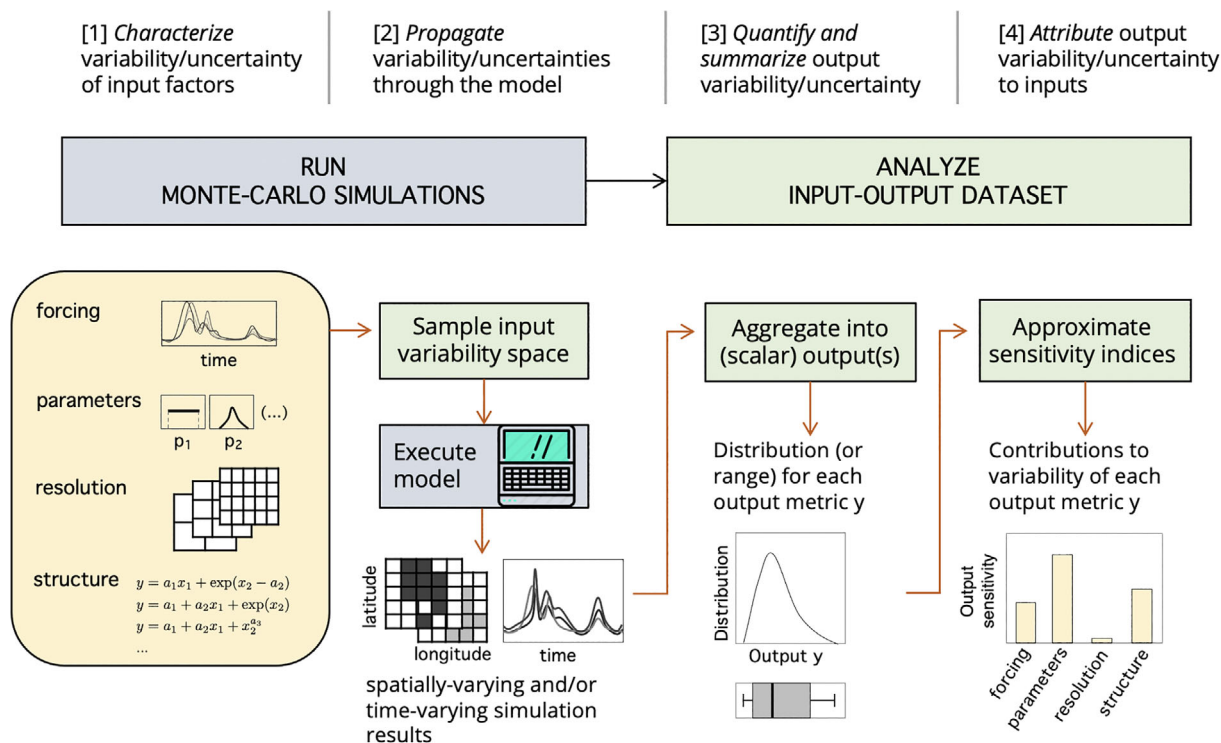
[1] *Characterize* variability/uncertainty of input factors

[2] *Propagate* variability/uncertainties through the model

[3] *Quantify and summarize* output variability/uncertainty

[4] *Attribute* output variability/uncertainty to inputs

RUN
MONTE-CARLO SIMULATIONS

ANALYZE
INPUT-OUTPUT DATASET

forcing

time

parameters

$p_1$ $p_2$ (...)

resolution

structure

$y = a_1x_1 + \exp(x_2 - a_2)$
$y = a_1 + a_2x_1 + \exp(x_2)$
$y = a_1 + a_2x_1 + x_2^{a_3}$
...

Sample input variability space

Execute model

//

latitude

longitude

time

spatially-varying and/or time-varying simulation results

Aggregate into (scalar) output(s)

Distribution (or range) for each output metric y

Distribution

Output y

Approximate sensitivity indices

Contributions to variability of each output metric y

Output sensitivity

forcing

parameters

resolution

structure